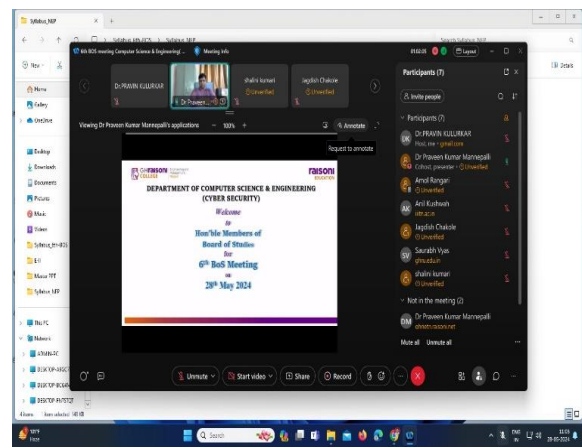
Syllabus_NEP

6th BOS meeting Computer Science & Engineering(...  Meeting info

Dr.PRAVIN KULURKAR    Dr.Praveen...    shalini kumari Unverified    Jagdish Chakole Unverified

Viewing Dr Praveen Kumar Mannepalli's applications   100%   Annotate

Request to annotate

DEPARTMENT OF COMPUTER SCIENCE & ENGINEERING
(CYBER SECURITY)

Welcome
to
Hon'ble Members of
Board of Studies
for
6th BoS Meeting
on
28th May 2024

Participants (7)

Invite people

Participants (7)

Dr.PRAVIN KULURKAR
Host, me

Dr Praveen Kumar Mannepalli
Cohost, presenter · Unverified

Amol Rangari
Unverified

Anil Kushwah

Jagdish Chakole
Unverified

Saurabh Vyas

shalini kumari
Unverified

Not in the meeting (2)

Dr Praveen Kumar Mannepalli

Mute all   Unmute all

Unmute   Start video   Share   Record

Home
Gallery
OneDrive
Desktop
Downloads
Documents
Pictures
Music
Videos
Syllabus_EN-IIOS
This PC
Network

Search
29-05-2024